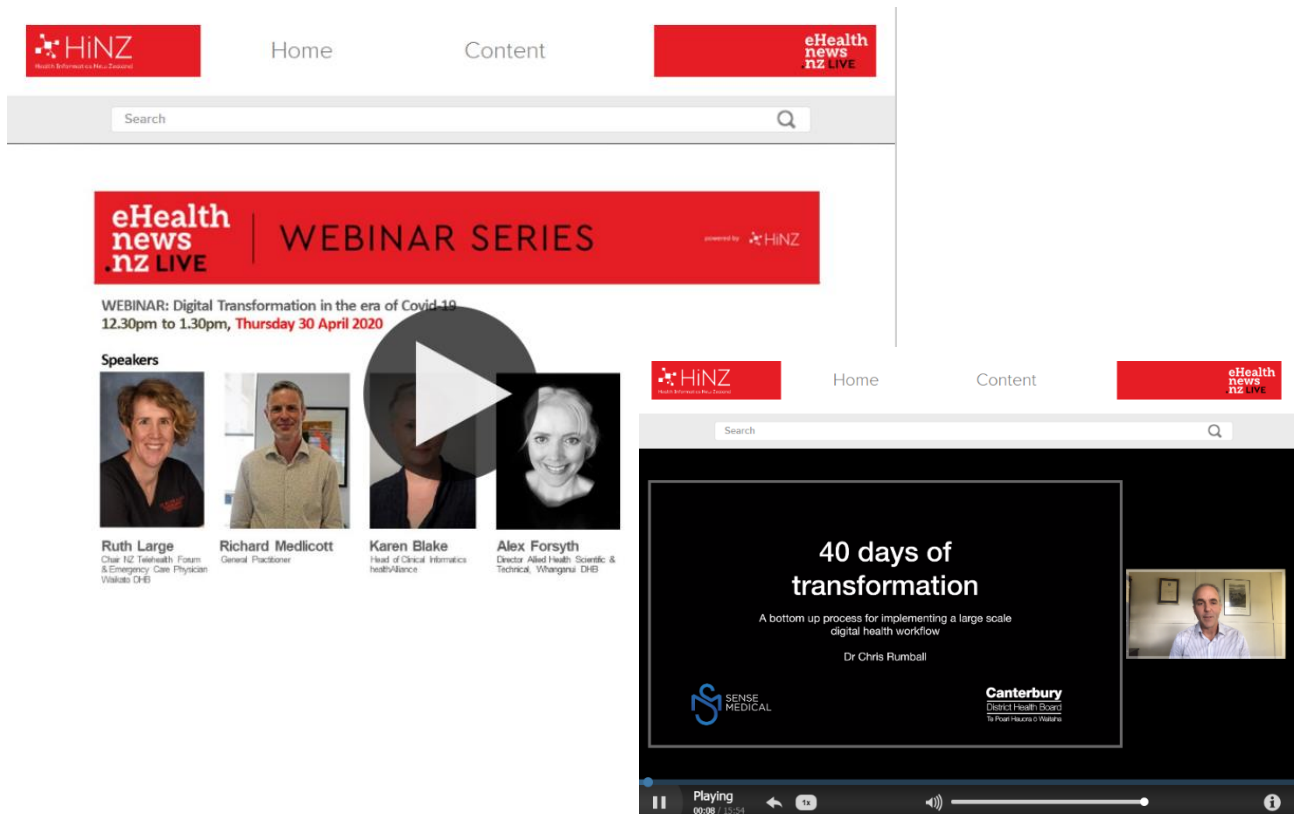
HiNZ
Health Informatics New Zealand

Home

Content

eHealth news .nz LIVE

Search

eHealth news .nz LIVE | WEBINAR SERIES

powered by HiNZ

WEBINAR: Digital Transformation in the era of Covid-19
12.30pm to 1.30pm, Thursday 30 April 2020

Speakers

Ruth Large
Chair NZ Telehealth Forum & Emergency Care Physician Waikato DHB

Richard Medlicott
General Practitioner

Karen Blake
Head of Clinical Informatics healthAlliance

Alex Forsyth
Director Allied Health Scientific & Technical, Whanganui DHB

HiNZ
Health Informatics New Zealand

Home

Content

eHealth news .nz LIVE

Search

40 days of transformation

A bottom up process for implementing a large scale digital health workflow

Dr Chris Rumball

SENSE MEDICAL

Canterbury
District Health Board
Te Poari Hauora ō Waitaha

Playing
00:08 / 15:54

1x